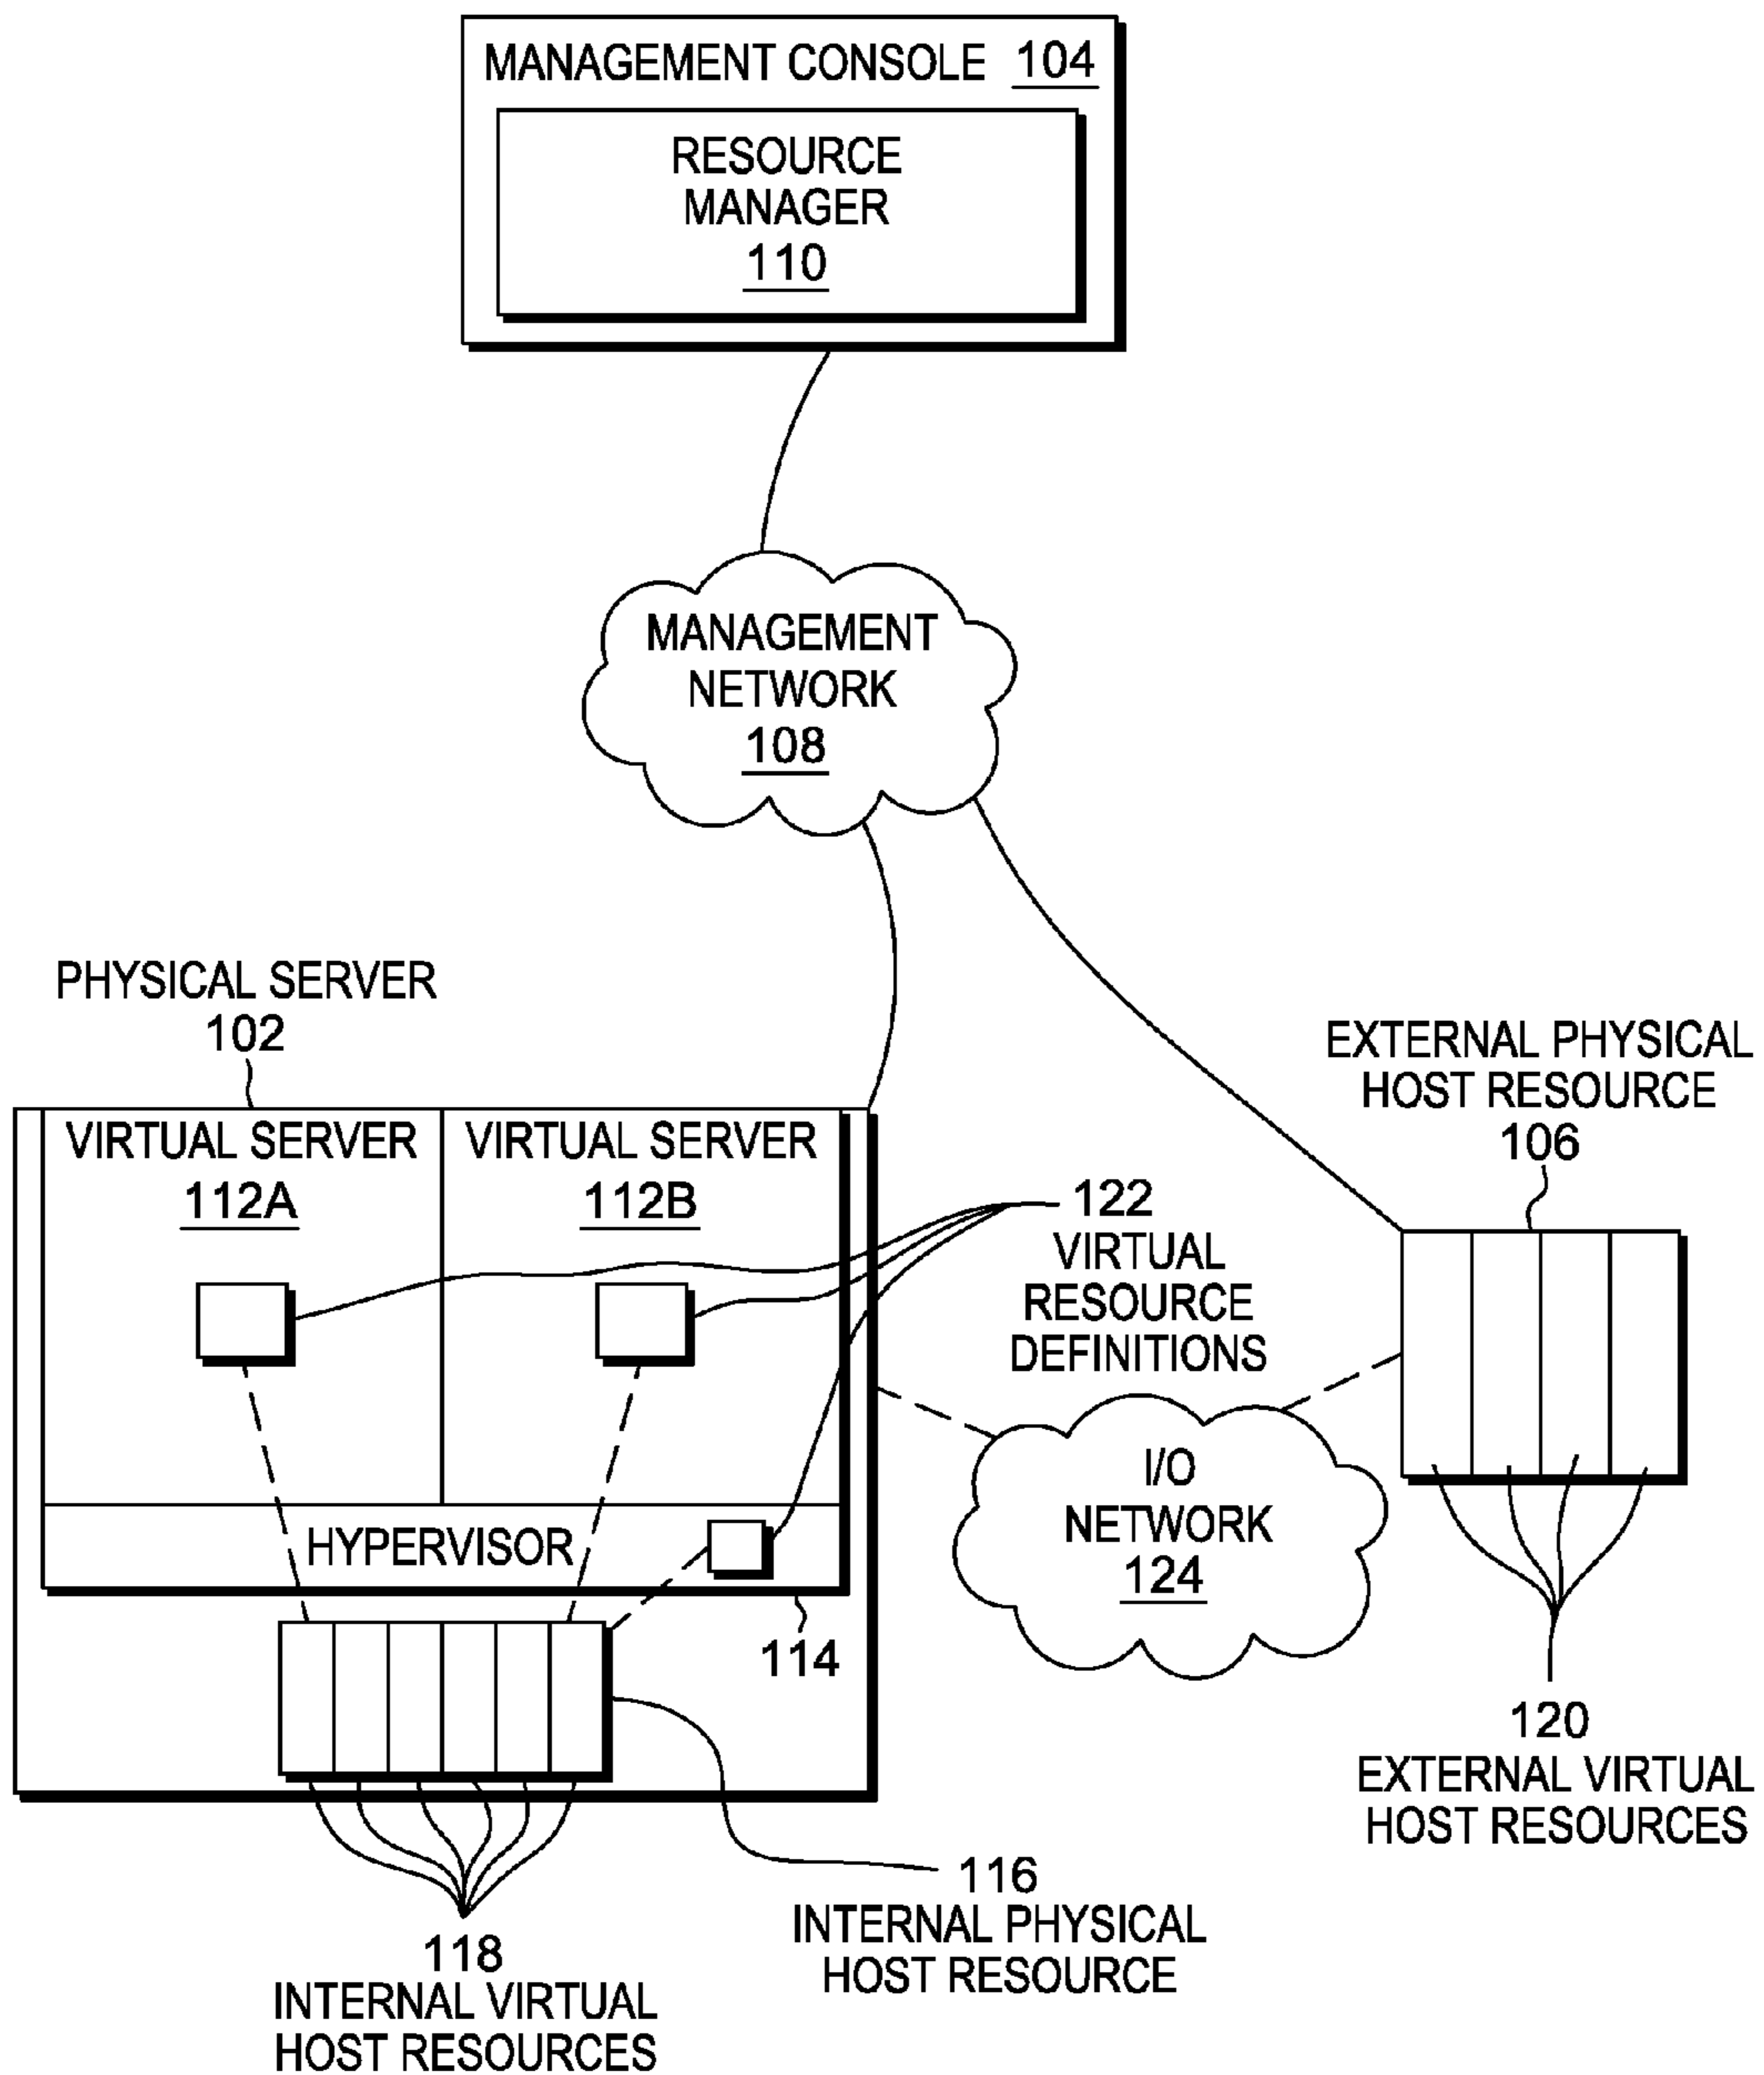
MANAGEMENT CONSOLE 104

RESOURCE MANAGER 110

MANAGEMENT NETWORK 108

PHYSICAL SERVER 102

VIRTUAL SERVER 112A

VIRTUAL SERVER 112B

122 VIRTUAL RESOURCE DEFINITIONS

EXTERNAL PHYSICAL HOST RESOURCE 106

HYPERVISOR

I/O NETWORK 124

114

120 EXTERNAL VIRTUAL HOST RESOURCES

116 INTERNAL PHYSICAL HOST RESOURCE

118 INTERNAL VIRTUAL HOST RESOURCES